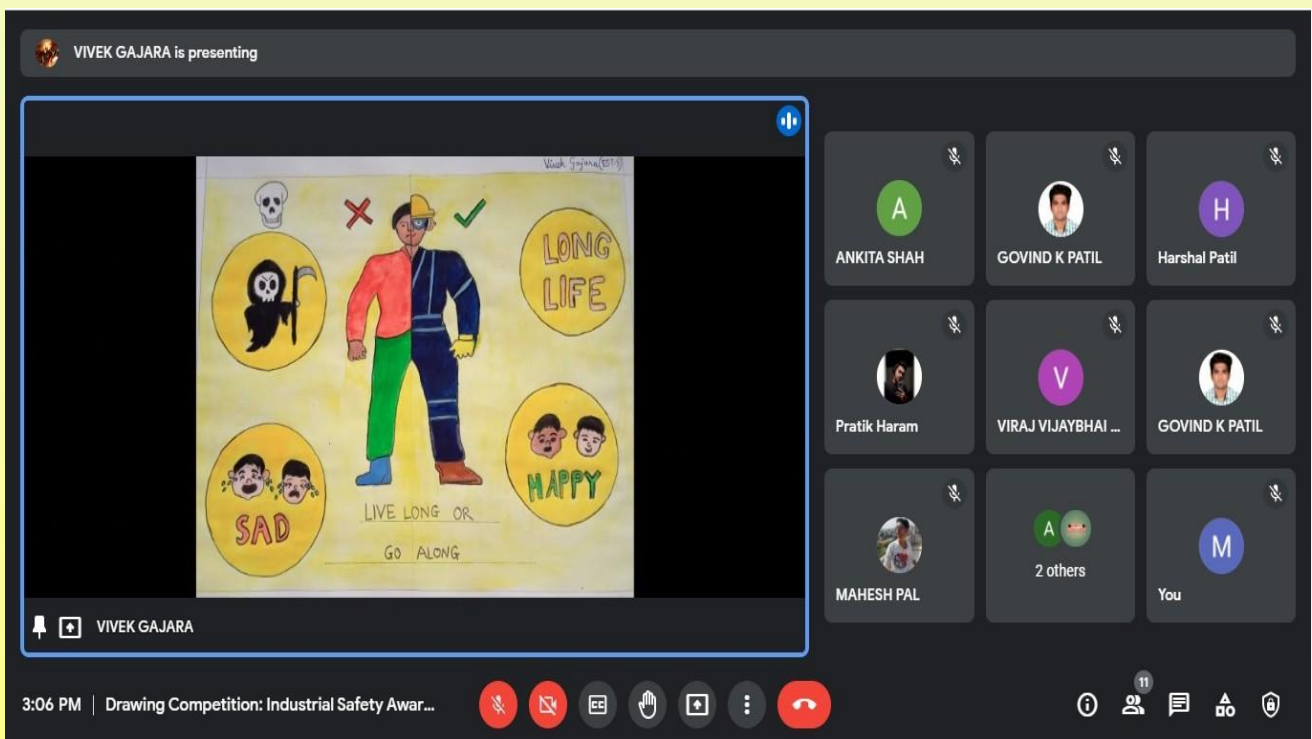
VIVEK GAJARA is presenting

Vivek Gajara(EST-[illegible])

LONG LIFE

SAD

HAPPY

LIVE LONG OR GO ALONG

VIVEK GAJARA

A
ANKITA SHAH

GOVIND K PATIL

H
Harshal Patil

Pratik Haram

V
VIRAJ VIJAYBHAI ...

GOVIND K PATIL

MAHESH PAL

A
2 others

M
You

3:06 PM | Drawing Competition: Industrial Safety Awar...

11